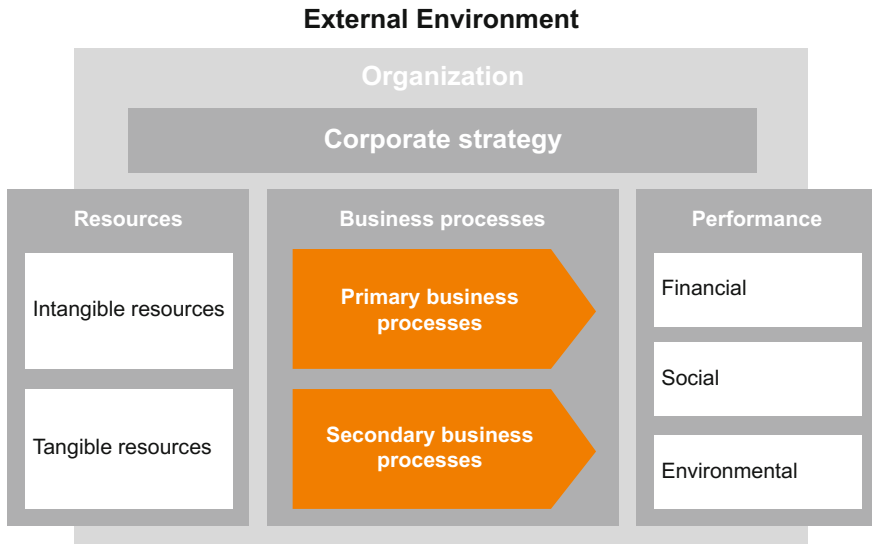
External Environment

Organization

Corporate strategy

Resources

Intangible resources

Tangible resources

Business processes

Primary business processes

Secondary business processes

Performance

Financial

Social

Environmental